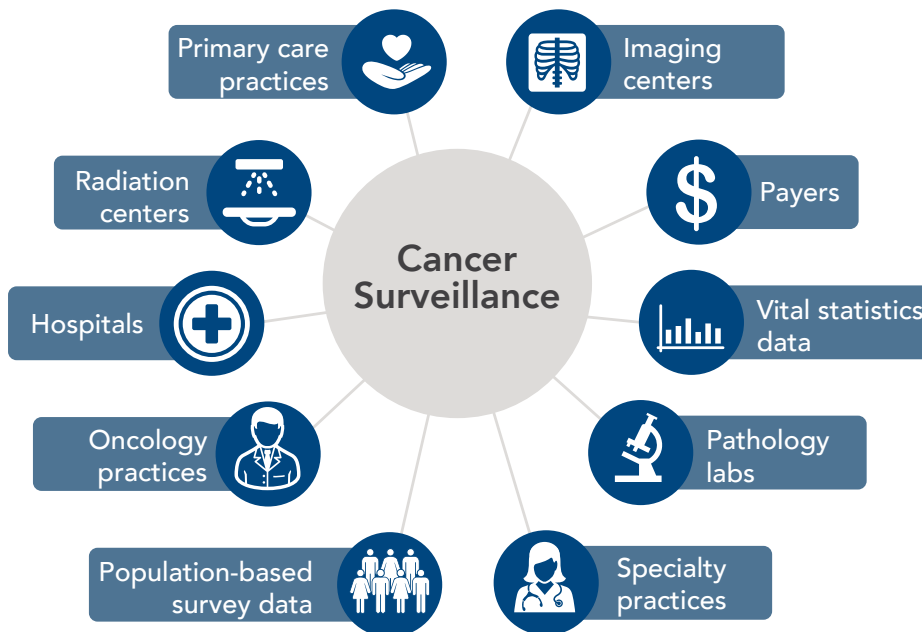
Primary care practices

Imaging centers

Radiation centers

Payers

Cancer Surveillance

Hospitals

Vital statistics data

Oncology practices

Pathology labs

Population-based survey data

Specialty practices